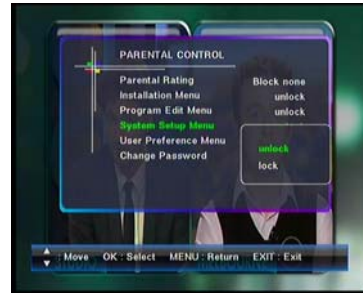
PARENTAL CONTROL

Parental Rating	Block none
Installation Menu	unlock
Program Edit Menu	unlock
System Setup Menu
User Preference Menu
Change Password

unlock
lock

: Move	OK : Select	MENU : Return	EXIT : Exit